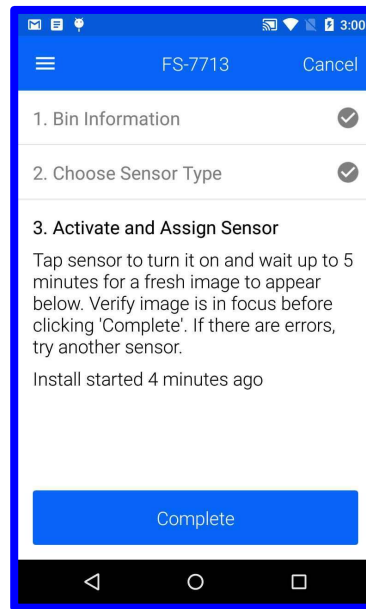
3:00

FS-7713

Cancel

1. Bin Information

2. Choose Sensor Type

3. Activate and Assign Sensor

Tap sensor to turn it on and wait up to 5 minutes for a fresh image to appear below. Verify image is in focus before clicking 'Complete'. If there are errors, try another sensor.

Install started 4 minutes ago

Complete